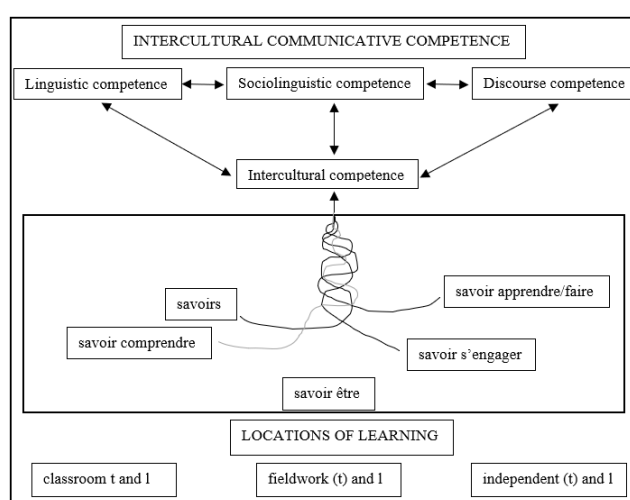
INTERCULTURAL COMMUNICATIVE COMPETENCE

Linguistic competence

Sociolinguistic competence

Discourse competence

Intercultural competence

savoirs

savoir apprendre/faire

savoir comprendre

savoir s'engager

savoir être

LOCATIONS OF LEARNING

classroom t and l

fieldwork (t) and l

independent (t) and l